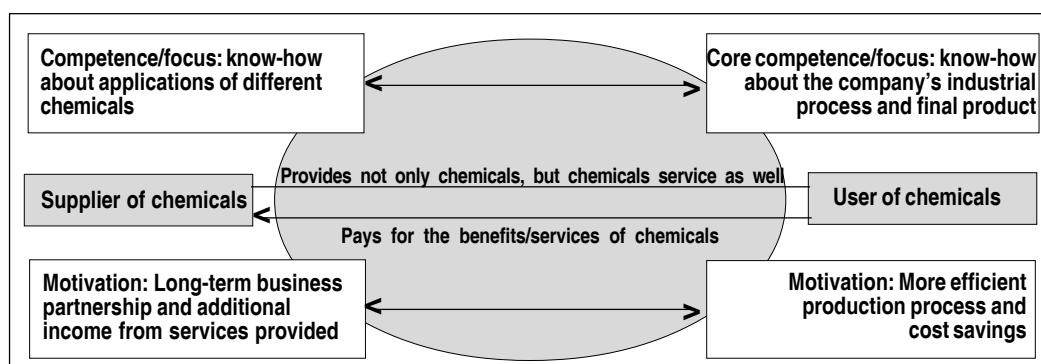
Competence/focus: know-how about applications of different chemicals

Core competence/focus: know-how about the company's industrial process and final product

Provides not only chemicals, but chemicals service as well

Supplier of chemicals

User of chemicals

Pays for the benefits/services of chemicals

Motivation: Long-term business partnership and additional income from services provided

Motivation: More efficient production process and cost savings